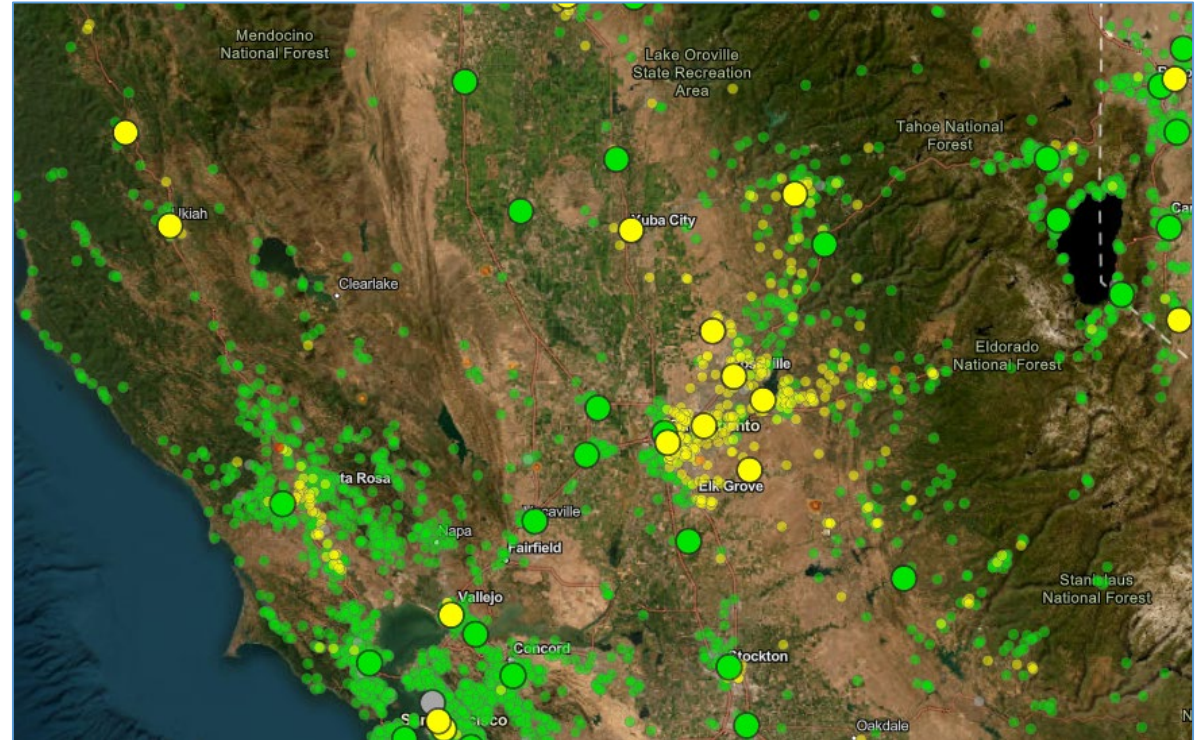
Mendocino National Forest

Lake Oroville State Recreation Area

Tahoe National Forest

Ukiah

Yuba City

Clearlake

Eldorado National Forest

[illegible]ville

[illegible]nto

ta Rosa

Elk Grove

Napa

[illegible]caville

Fairfield

Vallejo

Concord

Stockton

Stanislaus National Forest

Oakdale

S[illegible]ncisco